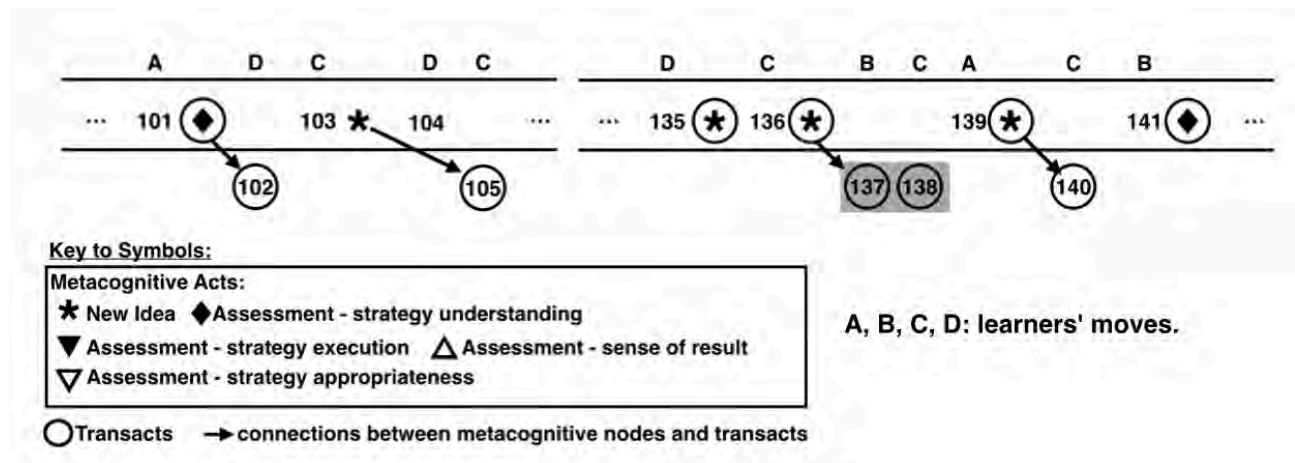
A D C D C

... 101 ◆ 103 * 104 ...

102 105

D C B C A C B

... 135 * 136 * 139 * 141 ◆ ...

137 138 140

Key to Symbols:

Metacognitive Acts:
* New Idea ◆ Assessment - strategy understanding
▼ Assessment - strategy execution △ Assessment - sense of result
▽ Assessment - strategy appropriateness

A, B, C, D: learners' moves.

○ Transacts → connections between metacognitive nodes and transacts